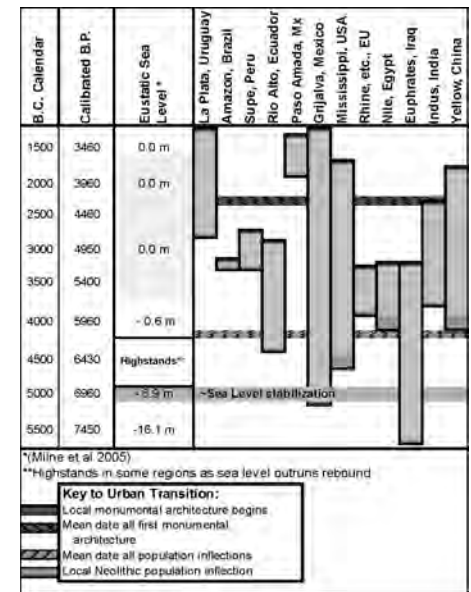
| B.C. Calendar | Calibrated B.P. | Eustatic Sea Level* | La Plata, Uruguay | Amazon, Brazil | Supe, Peru | Rio Alto, Ecuador | Paso Amada, Mx | Grijalva, Mexico | Mississippi, USA | Rhine, etc., EU | Nile, Egypt | Euphrates, Iraq | Indus, India | Yellow, China |
|---|---|---|---|---|---|---|---|---|---|---|---|---|---|---|
| 1500 | 3460 | 0.0 m | | | | | | | | | | | | |
| 2000 | 3960 | 0.0 m | | | | | | | | | | | | |
| 2500 | 4460 | | | | | | | | | | | | | |
| 3000 | 4950 | 0.0 m | | | | | | | | | | | | |
| 3500 | 5400 | | | | | | | | | | | | | |
| 4000 | 5960 | - 0.6 m | | | | | | | | | | | | |
| 4500 | 6430 | Highstands** | | | | | | | | | | | | |
| 5000 | 6960 | - 8.9 m | ~Sea Level stabilization | | | | | | | | | | | |
| 5500 | 7450 | -16.1 m | | | | | | | | | | | | |

*(Milne et al 2005)
**Highstands in some regions as sea level outruns rebound

Key to Urban Transition:
Local monumental architecture begins
Mean date all first monumental architecture
Mean date all population inflections
Local Neolithic population inflection